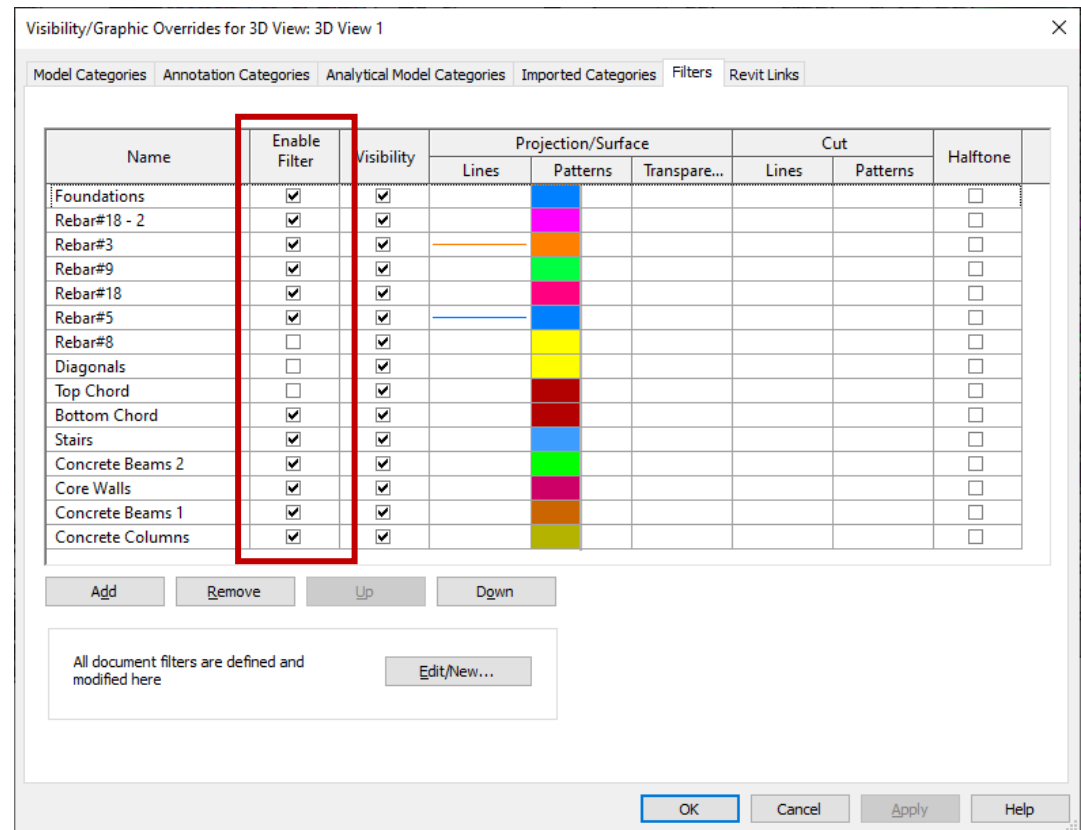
Visibility/Graphic Overrides for 3D View: 3D View 1

Model Categories | Annotation Categories | Analytical Model Categories | Imported Categories | Filters | Revit Links

| Name | Enable Filter | Visibility | Projection/Surface Lines | Projection/Surface Patterns | Projection/Surface Transpare... | Cut Lines | Cut Patterns | Halftone |
|---|---|---|---|---|---|---|---|---|
| Foundations | ☑ | ☑ | | | | | | ☐ |
| Rebar#18 - 2 | ☑ | ☑ | | | | | | ☐ |
| Rebar#3 | ☑ | ☑ | | | | | | ☐ |
| Rebar#9 | ☑ | ☑ | | | | | | ☐ |
| Rebar#18 | ☑ | ☑ | | | | | | ☐ |
| Rebar#5 | ☑ | ☑ | | | | | | ☐ |
| Rebar#8 | ☐ | ☑ | | | | | | ☐ |
| Diagonals | ☐ | ☑ | | | | | | ☐ |
| Top Chord | ☐ | ☑ | | | | | | ☐ |
| Bottom Chord | ☑ | ☑ | | | | | | ☐ |
| Stairs | ☑ | ☑ | | | | | | ☐ |
| Concrete Beams 2 | ☑ | ☑ | | | | | | ☐ |
| Core Walls | ☑ | ☑ | | | | | | ☐ |
| Concrete Beams 1 | ☑ | ☑ | | | | | | ☐ |
| Concrete Columns | ☑ | ☑ | | | | | | ☐ |

Add | Remove | Up | Down

All document filters are defined and modified here

Edit/New...

OK | Cancel | Apply | Help